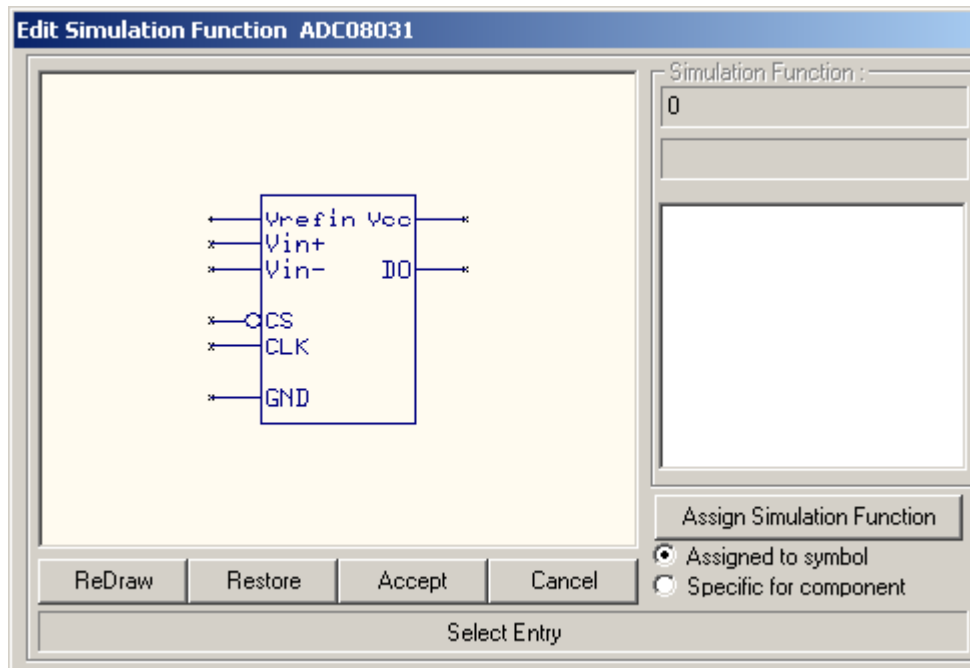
Edit Simulation Function ADC08031

Vrefin Vcc
Vin+
Vin- DO
CS
CLK
GND

Simulation Function :
0

Assign Simulation Function
Assigned to symbol
Specific for component

ReDraw
Restore
Accept
Cancel

Select Entry